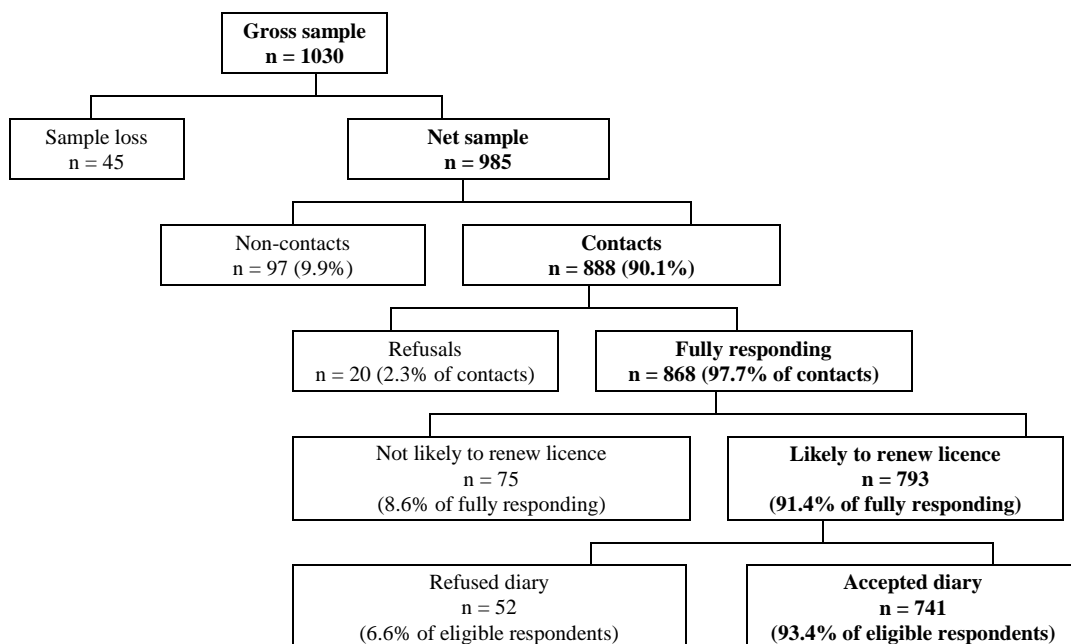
Gross sample
n = 1030

Sample loss
n = 45

Net sample
n = 985

Non-contacts
n = 97 (9.9%)

Contacts
n = 888 (90.1%)

Refusals
n = 20 (2.3% of contacts)

Fully responding
n = 868 (97.7% of contacts)

Not likely to renew licence
n = 75
(8.6% of fully responding)

Likely to renew licence
n = 793
(91.4% of fully responding)

Refused diary
n = 52
(6.6% of eligible respondents)

Accepted diary
n = 741
(93.4% of eligible respondents)